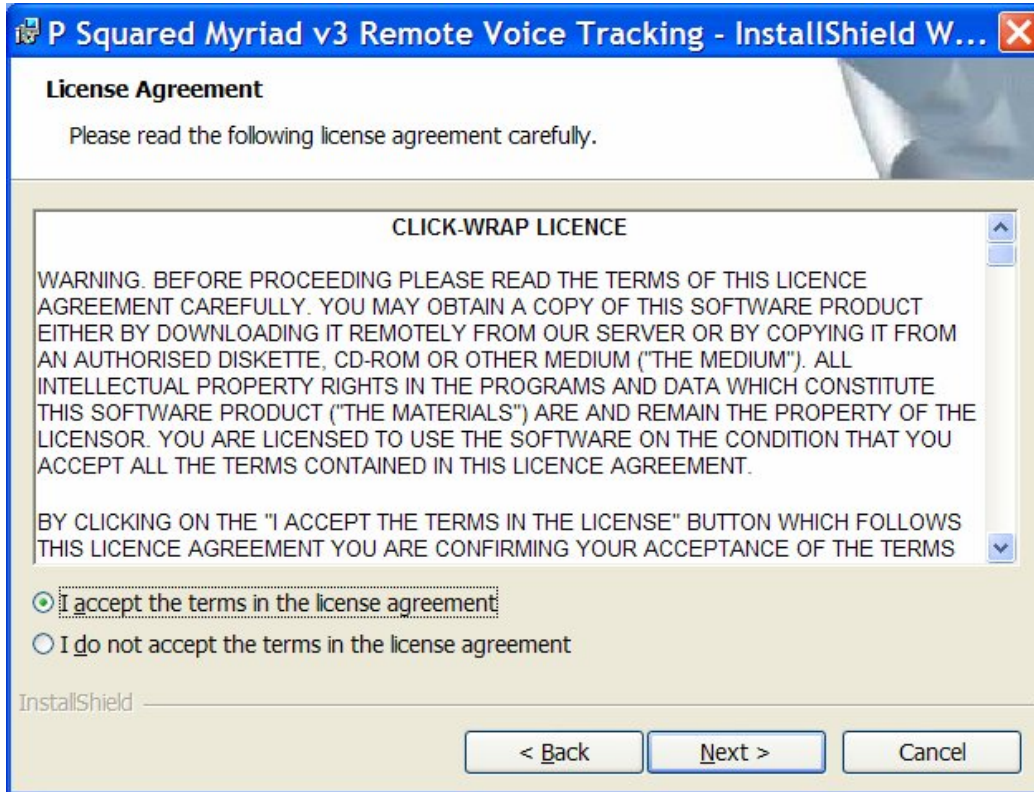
P Squared Myriad v3 Remote Voice Tracking - InstallShield W...

License Agreement

Please read the following license agreement carefully.

CLICK-WRAP LICENCE

WARNING. BEFORE PROCEEDING PLEASE READ THE TERMS OF THIS LICENCE AGREEMENT CAREFULLY. YOU MAY OBTAIN A COPY OF THIS SOFTWARE PRODUCT EITHER BY DOWNLOADING IT REMOTELY FROM OUR SERVER OR BY COPYING IT FROM AN AUTHORISED DISKETTE, CD-ROM OR OTHER MEDIUM ("THE MEDIUM"). ALL INTELLECTUAL PROPERTY RIGHTS IN THE PROGRAMS AND DATA WHICH CONSTITUTE THIS SOFTWARE PRODUCT ("THE MATERIALS") ARE AND REMAIN THE PROPERTY OF THE LICENSOR. YOU ARE LICENSED TO USE THE SOFTWARE ON THE CONDITION THAT YOU ACCEPT ALL THE TERMS CONTAINED IN THIS LICENCE AGREEMENT.

BY CLICKING ON THE "I ACCEPT THE TERMS IN THE LICENSE" BUTTON WHICH FOLLOWS THIS LICENCE AGREEMENT YOU ARE CONFIRMING YOUR ACCEPTANCE OF THE TERMS

I accept the terms in the license agreement

I do not accept the terms in the license agreement

InstallShield

< Back

Next >

Cancel